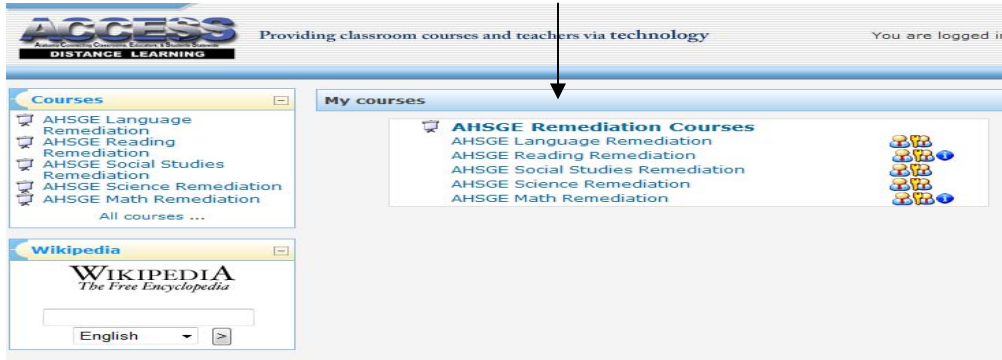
ACCESS
Alabama Connecting Classrooms, Educators & Students Statewide
DISTANCE LEARNING

Providing classroom courses and teachers via technology

You are logged i

Courses

AHSGE Language Remediation
AHSGE Reading Remediation
AHSGE Social Studies Remediation
AHSGE Science Remediation
AHSGE Math Remediation
All courses ...

Wikipedia

WIKIPEDIA
The Free Encyclopedia

English
>

My courses

AHSGE Remediation Courses
AHSGE Language Remediation
AHSGE Reading Remediation
AHSGE Social Studies Remediation
AHSGE Science Remediation
AHSGE Math Remediation